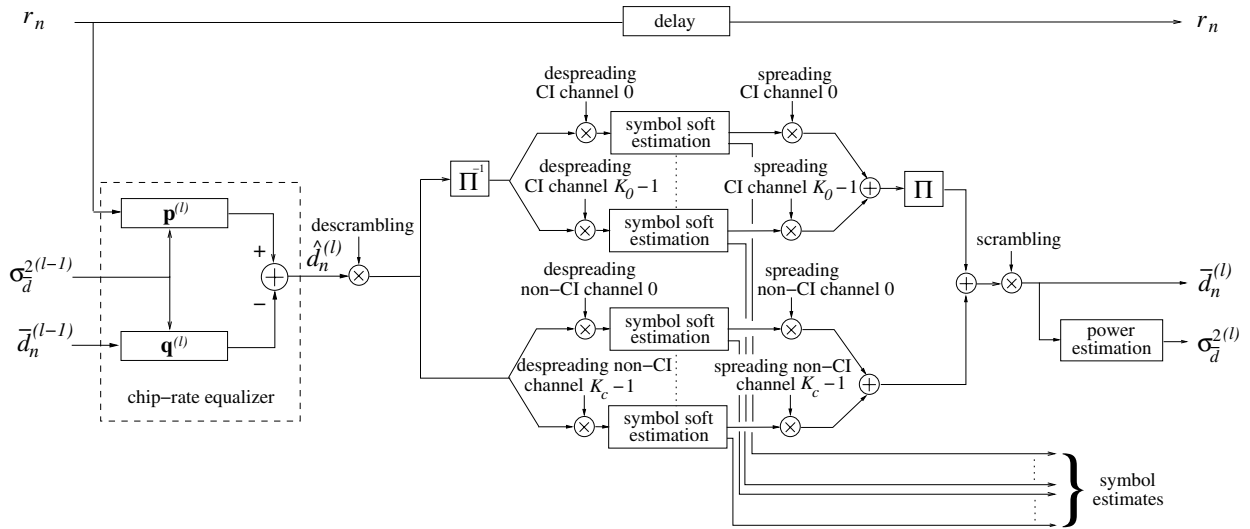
$r_n$

delay

$r_n$

despreading
CI channel 0

symbol soft estimation

spreading
CI channel 0

despreading
CI channel $K_0-1$

spreading
CI channel $K_0-1$

$\Pi^{-1}$

$\Pi$

$\mathbf{p}^{(l)}$

descrambling

$\hat{d}_n^{(l)}$

symbol soft estimation

scrambling

+

$\sigma_{\bar{d}}^{2(l-1)}$

−

$\bar{d}_n^{(l-1)}$

$\mathbf{q}^{(l)}$

despreading
non−CI channel 0

symbol soft estimation

spreading
non−CI channel 0

$\bar{d}_n^{(l)}$

despreading non−CI
channel $K_c-1$

spreading non−CI
channel $K_c-1$

power estimation

$\sigma_{\bar{d}}^{2(l)}$

chip−rate equalizer

symbol soft estimation

symbol estimates